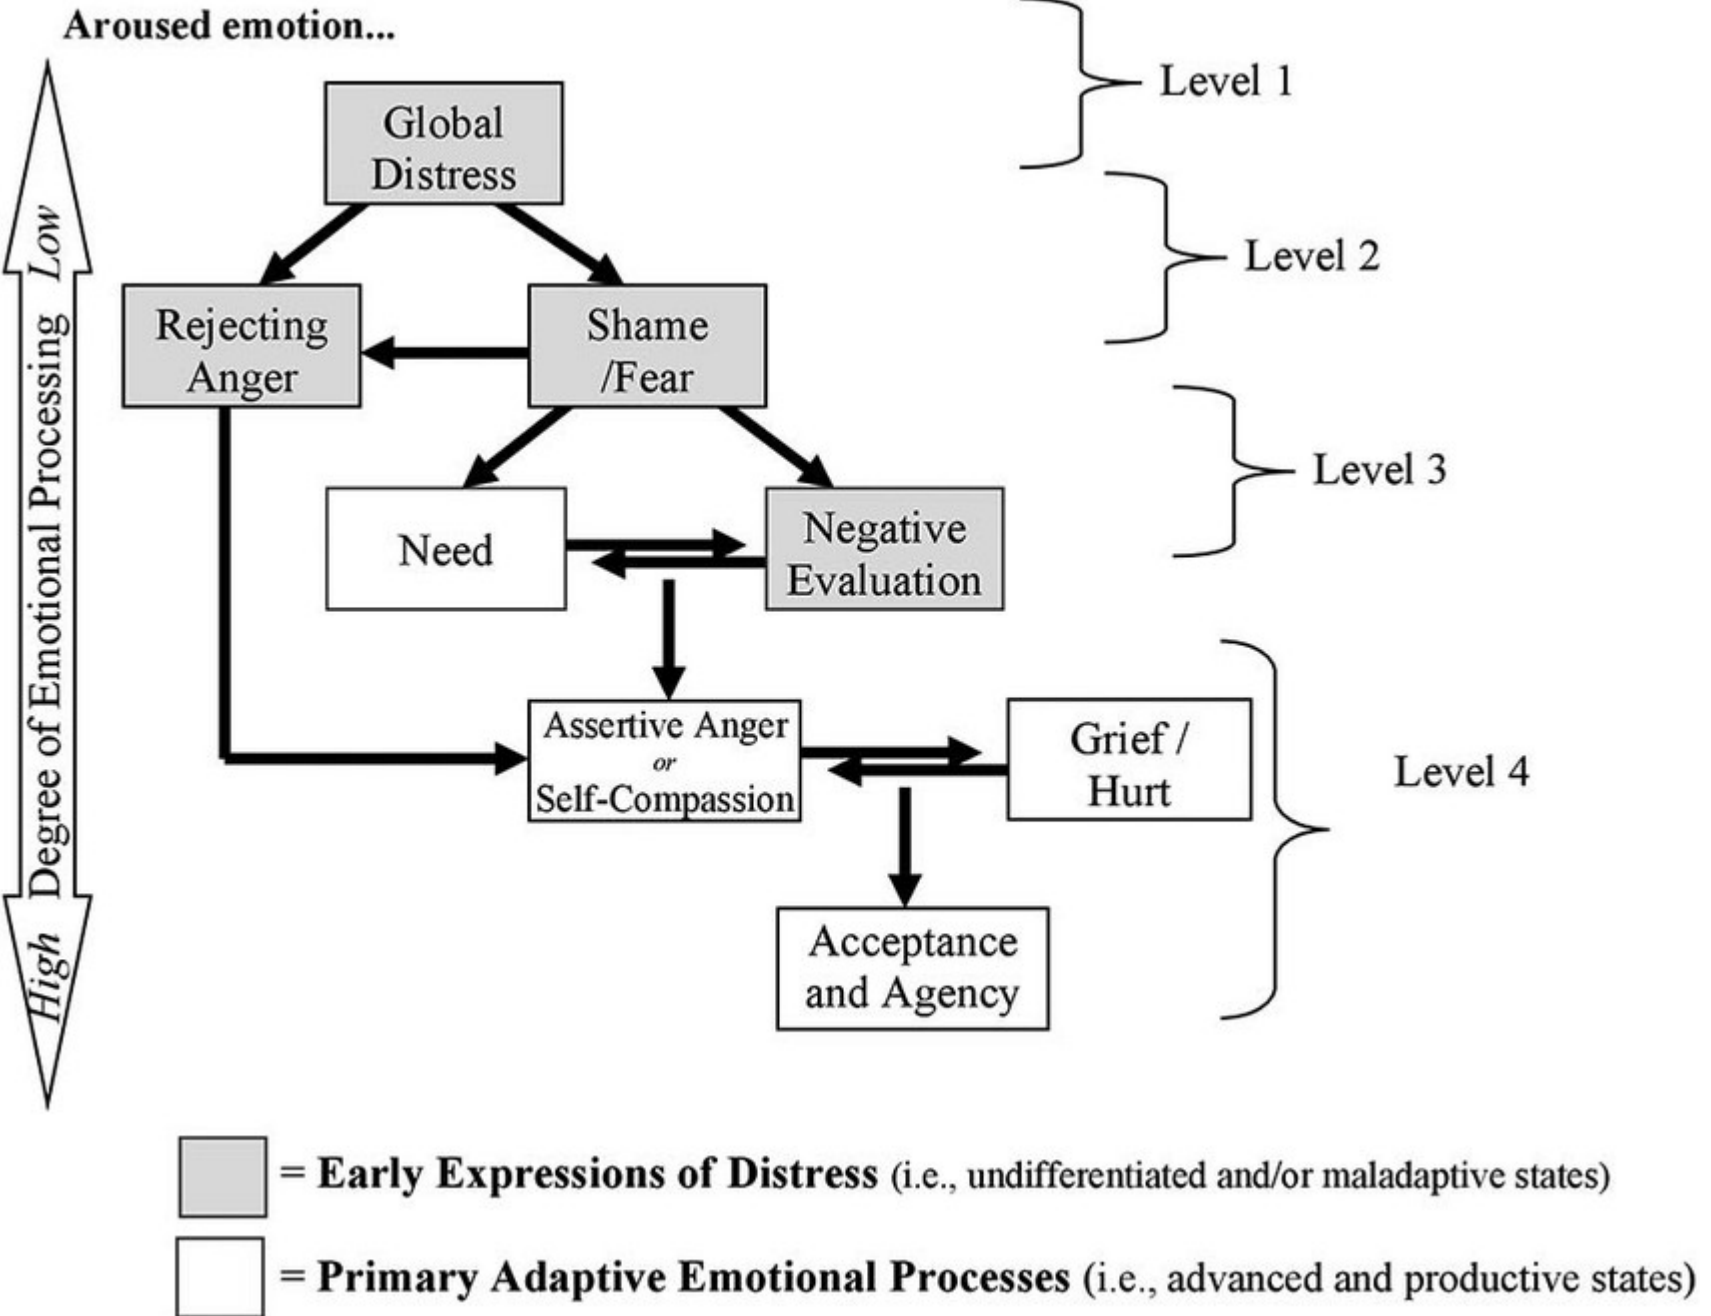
Aroused emotion...

Low Degree of Emotional Processing High

Global Distress

Level 1

Rejecting Anger

Shame /Fear

Level 2

Need

Negative Evaluation

Level 3

Assertive Anger or Self-Compassion

Grief / Hurt

Acceptance and Agency

Level 4

= **Early Expressions of Distress** (i.e., undifferentiated and/or maladaptive states)

= **Primary Adaptive Emotional Processes** (i.e., advanced and productive states)